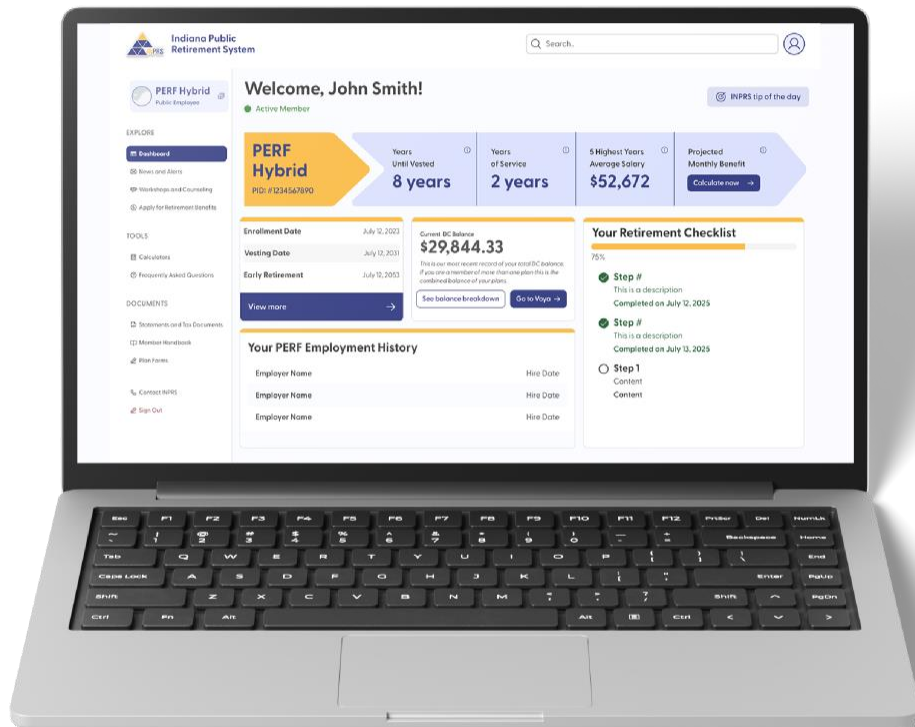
Indiana Public Retirement System

Search..

PERF Hybrid
Public Employee

EXPLORE
Dashboard
News and Alerts
Workshops and Counseling
Apply for Retirement Benefits

TOOLS
Calculators
Frequently Asked Questions

DOCUMENTS
Statements and Tax Documents
Member Handbook
Plan Forms

Contact INPRS
Sign Out

Welcome, John Smith!
Active Member

INPRS tip of the day

PERF Hybrid
PID: #1234567890

Years Until Vested
8 years

Years of Service
2 years

5 Highest Years Average Salary
$52,672

Projected Monthly Benefit
Calculate now →

| | |
|---|---|
| Enrollment Date | July 12, 2023 |
| Vesting Date | July 12, 2031 |
| Early Retirement | July 12, 2053 |

View more →

Current DC Balance
$29,844.33
This is our most recent record of your total DC balance. If you are a member of more than one plan this is the combined balance of your plans.

See balance breakdown
Go to Voya →

Your Retirement Checklist
75%
Step #
This is a description
Completed on July 12, 2025
Step #
This is a description
Completed on July 13, 2025
Step 1
Content
Content

Your PERF Employment History
| | |
|---|---|
| Employer Name | Hire Date |
| Employer Name | Hire Date |
| Employer Name | Hire Date |

Esc F1 F2 F3 F4 F5 F6 F7 F8 F9 F10 F11 F12 PrtScr Del NumLk
~ ! @ # $ % ^ & * ( ) _ + Backspace Home
Tab Q W E R T Y U I O P { } | End
Caps Lock A S D F G H J K L : " Enter PgUp
Shift Z X C V B N M < > ? Shift PgDn
Ctrl Fn Alt Alt Ctrl < >